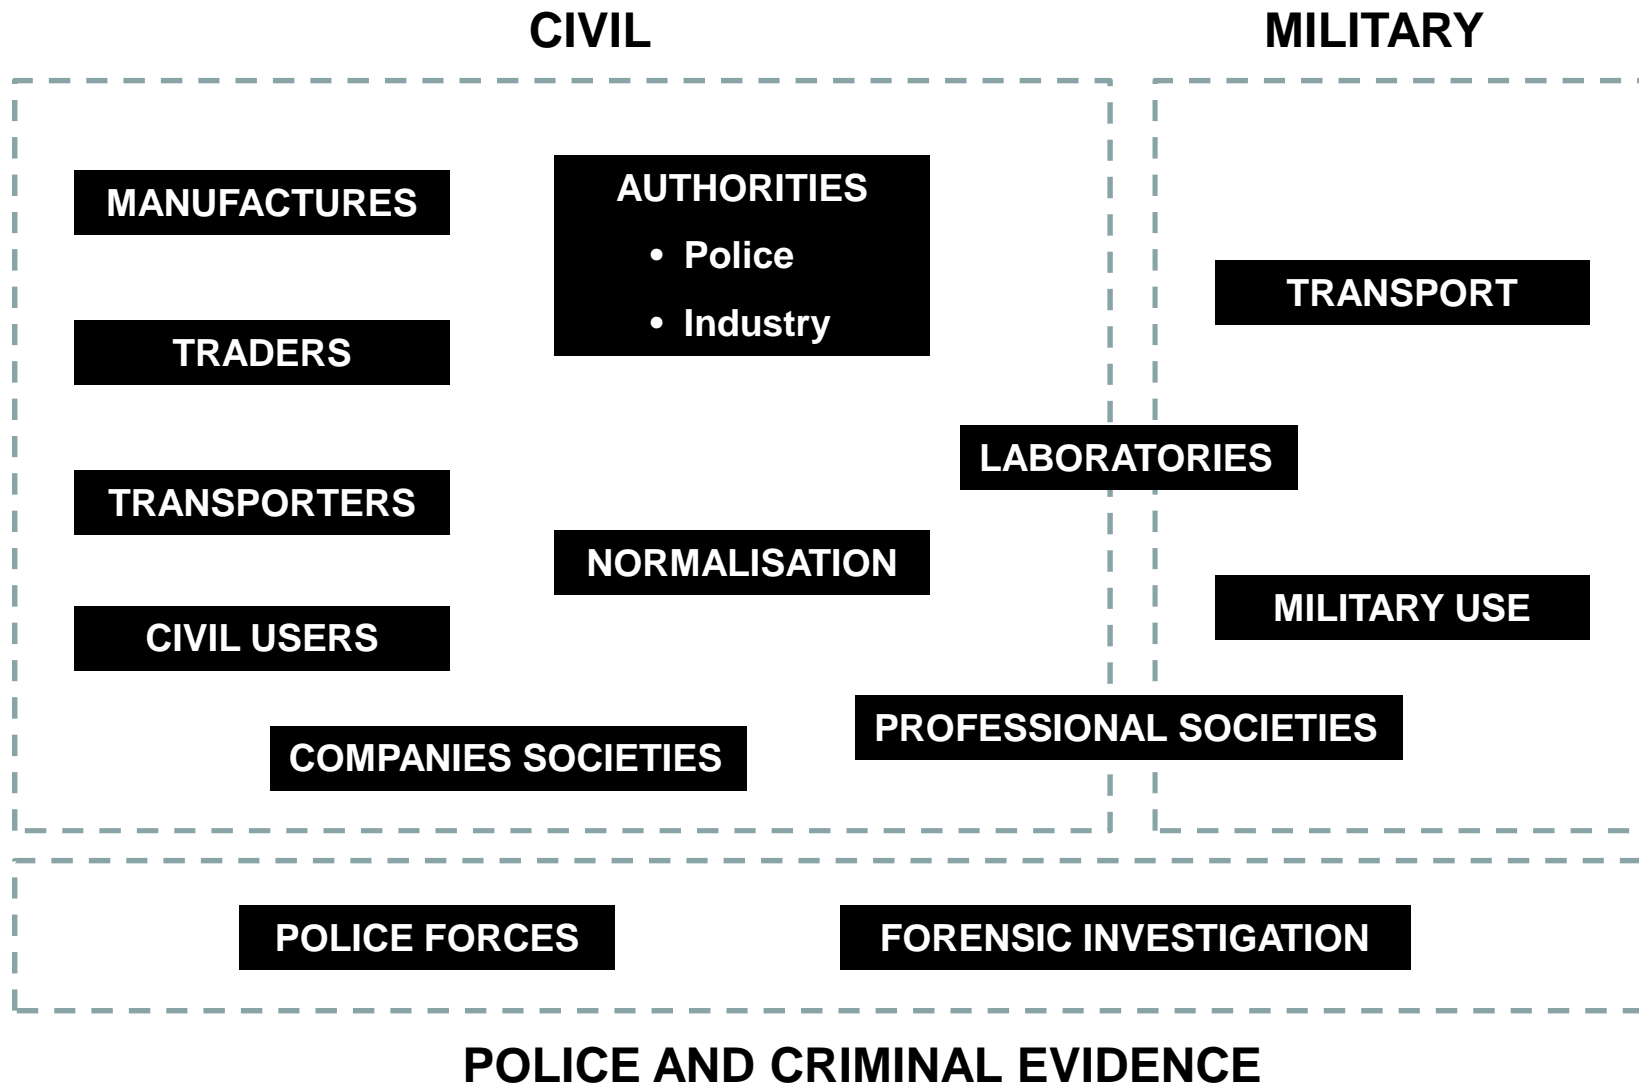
CIVIL

MILITARY

MANUFACTURES

AUTHORITIES
• Police
• Industry

TRADERS

TRANSPORT

LABORATORIES

TRANSPORTERS

NORMALISATION

MILITARY USE

CIVIL USERS

PROFESSIONAL SOCIETIES

COMPANIES SOCIETIES

POLICE FORCES

FORENSIC INVESTIGATION

POLICE AND CRIMINAL EVIDENCE